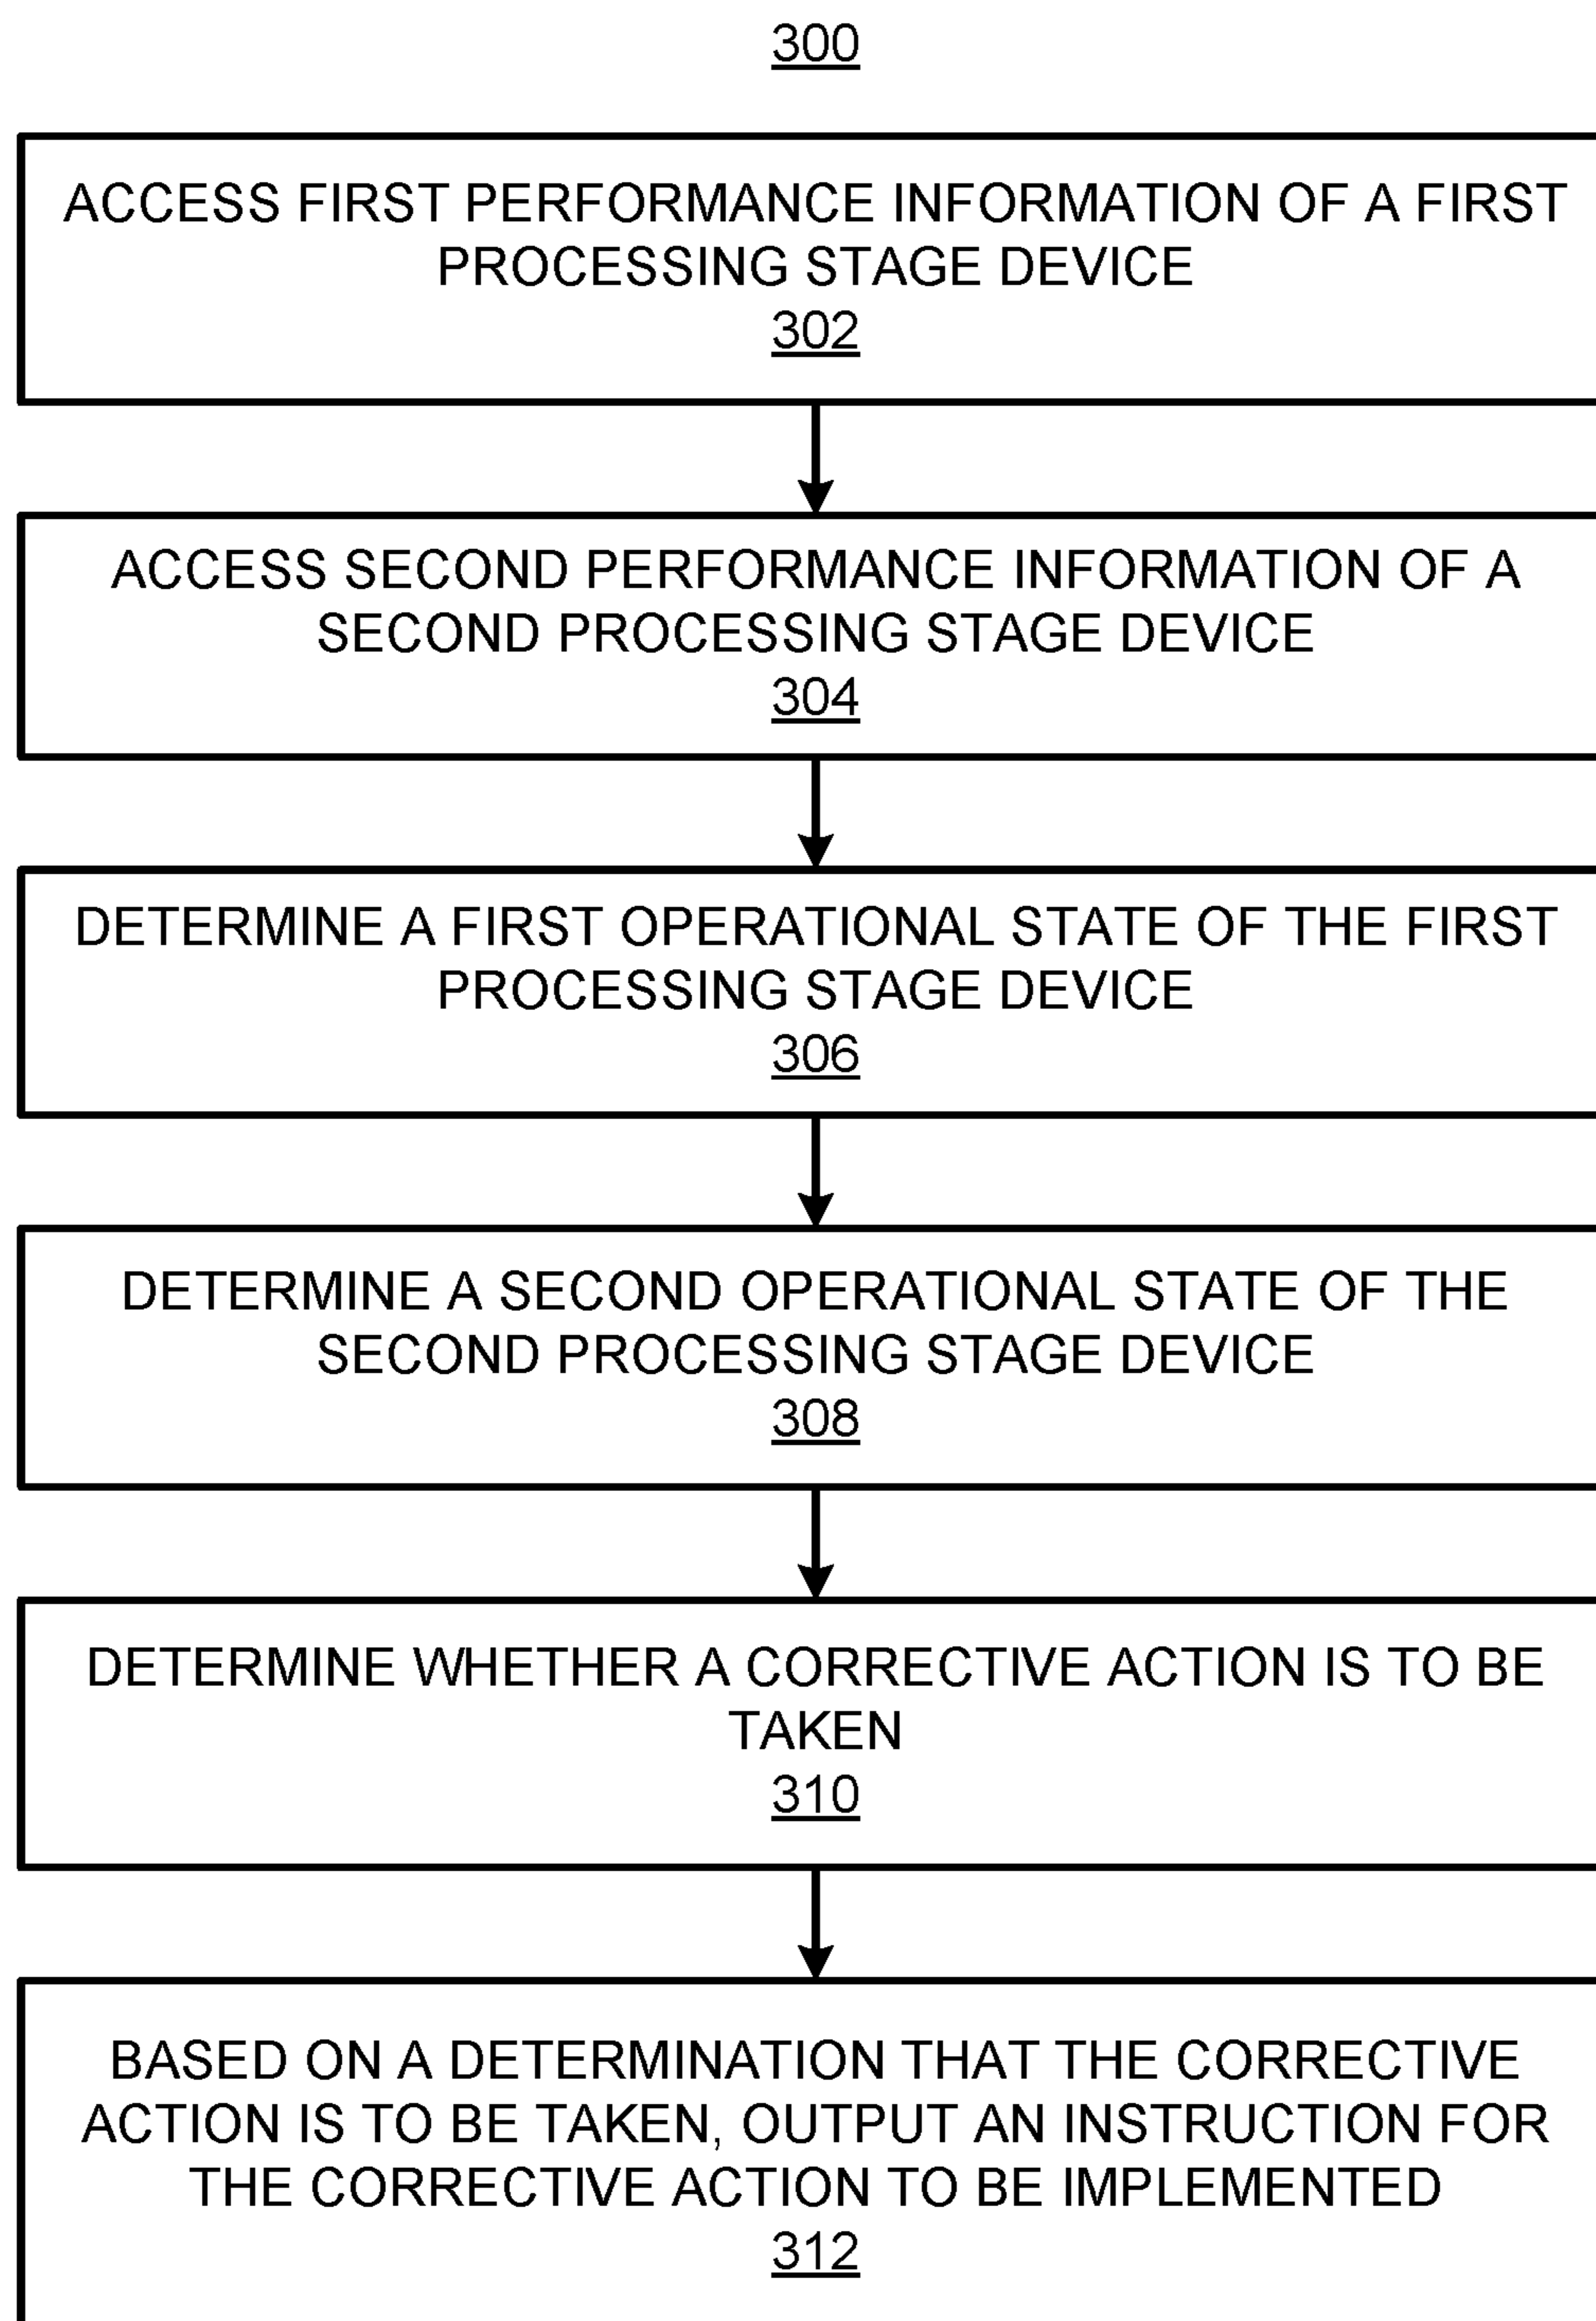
300

ACCESS FIRST PERFORMANCE INFORMATION OF A FIRST PROCESSING STAGE DEVICE
302

ACCESS SECOND PERFORMANCE INFORMATION OF A SECOND PROCESSING STAGE DEVICE
304

DETERMINE A FIRST OPERATIONAL STATE OF THE FIRST PROCESSING STAGE DEVICE
306

DETERMINE A SECOND OPERATIONAL STATE OF THE SECOND PROCESSING STAGE DEVICE
308

DETERMINE WHETHER A CORRECTIVE ACTION IS TO BE TAKEN
310

BASED ON A DETERMINATION THAT THE CORRECTIVE ACTION IS TO BE TAKEN, OUTPUT AN INSTRUCTION FOR THE CORRECTIVE ACTION TO BE IMPLEMENTED
312